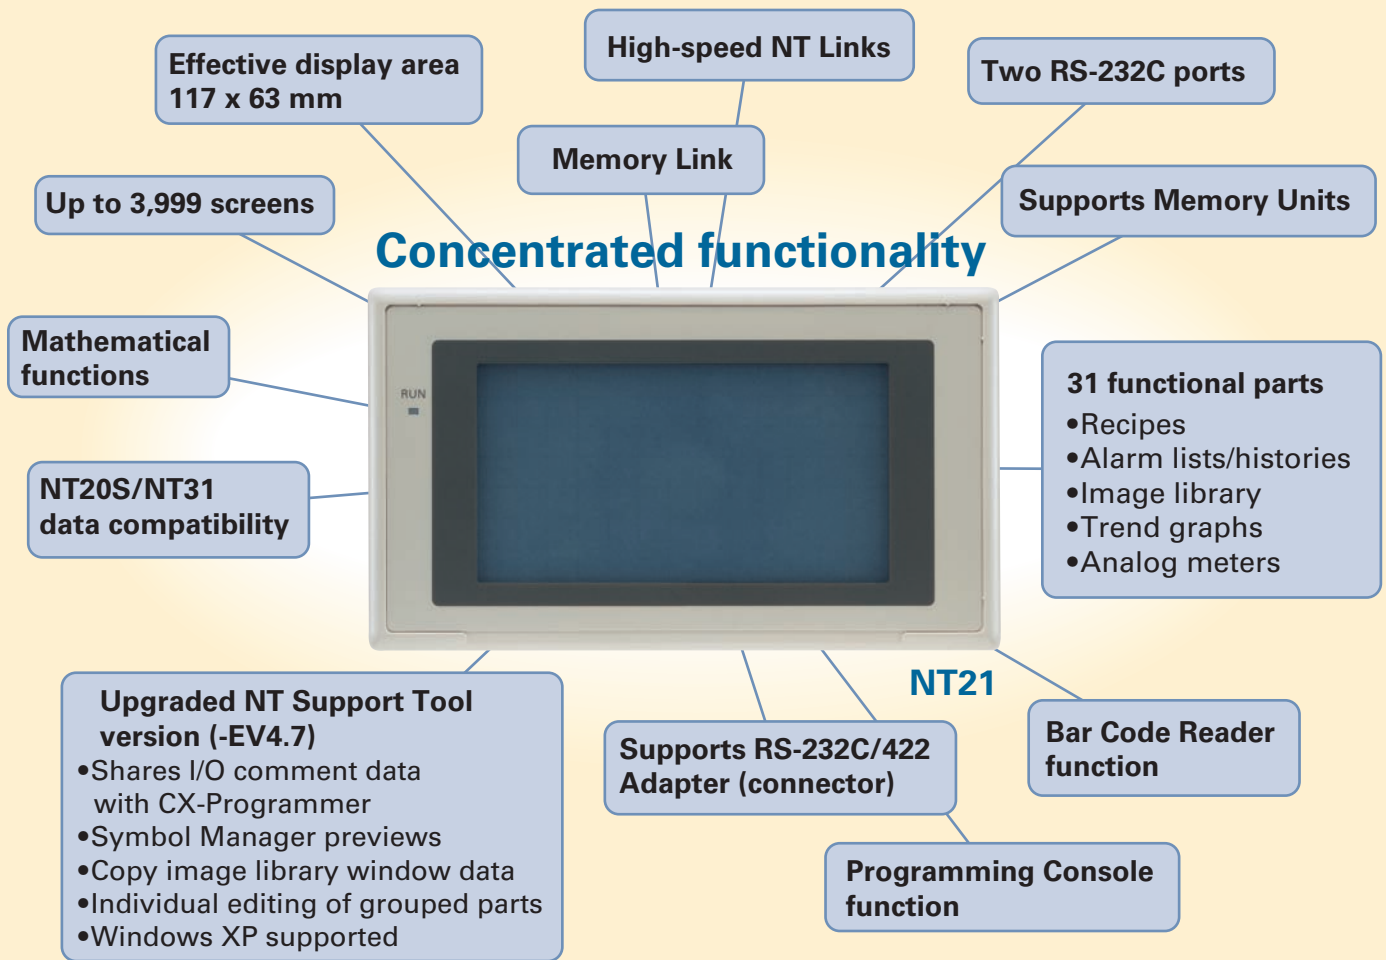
Effective display area
117 x 63 mm

High-speed NT Links

Two RS-232C ports

Memory Link

Up to 3,999 screens

Supports Memory Units

Concentrated functionality

Mathematical functions

RUN

31 functional parts
•Recipes
•Alarm lists/histories
•Image library
•Trend graphs
•Analog meters

NT20S/NT31
data compatibility

NT21

Upgraded NT Support Tool version (-EV4.7)
•Shares I/O comment data with CX-Programmer
•Symbol Manager previews
•Copy image library window data
•Individual editing of grouped parts
•Windows XP supported

Supports RS-232C/422
Adapter (connector)

Bar Code Reader function

Programming Console function